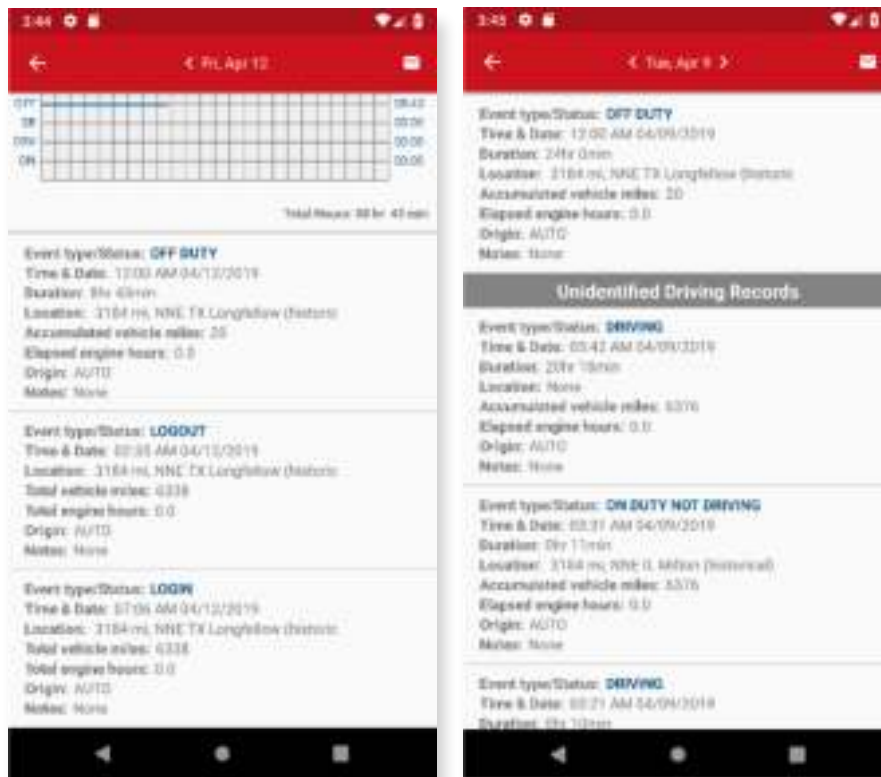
3:44

< Fri, Apr 12

OFF
SB
DRV
ON

08:43
00:00
00:00
00:00

Total Hours: 08 hr 43 min

Event type/Status: OFF DUTY
Time & Date: 12:00 AM 04/12/2019
Duration: 8hr 43min
Location: 3184 mi, NNE TX Longfellow (historic)
Accumulated vehicle miles: 20
Elapsed engine hours: 0.0
Origin: AUTO
Notes: None

Event type/Status: LOGOUT
Time & Date: 02:35 AM 04/12/2019
Location: 3184 mi, NNE TX Longfellow (historic)
Total vehicle miles: 6338
Total engine hours: 0.0
Origin: AUTO
Notes: None

Event type/Status: LOGIN
Time & Date: 07:06 AM 04/12/2019
Location: 3184 mi, NNE TX Longfellow (historic)
Total vehicle miles: 6338
Total engine hours: 0.0
Origin: AUTO
Notes: None

3:45

< Tue, Apr 9 >

Event type/Status: OFF DUTY
Time & Date: 12:00 AM 04/09/2019
Duration: 24hr 0min
Location: 3184 mi, NNE TX Longfellow (historic)
Accumulated vehicle miles: 20
Elapsed engine hours: 0.0
Origin: AUTO
Notes: None

Unidentified Driving Records

Event type/Status: DRIVING
Time & Date: 03:42 AM 04/09/2019
Duration: 20hr 18min
Location: None
Accumulated vehicle miles: 6376
Elapsed engine hours: 0.0
Origin: AUTO
Notes: None

Event type/Status: ON DUTY NOT DRIVING
Time & Date: 03:31 AM 04/09/2019
Duration: 0hr 11min
Location: 3184 mi, NNE IL Milton (historical)
Accumulated vehicle miles: 6376
Elapsed engine hours: 0.0
Origin: AUTO
Notes: None

Event type/Status: DRIVING
Time & Date: 03:21 AM 04/09/2019
Duration: 0hr 10min